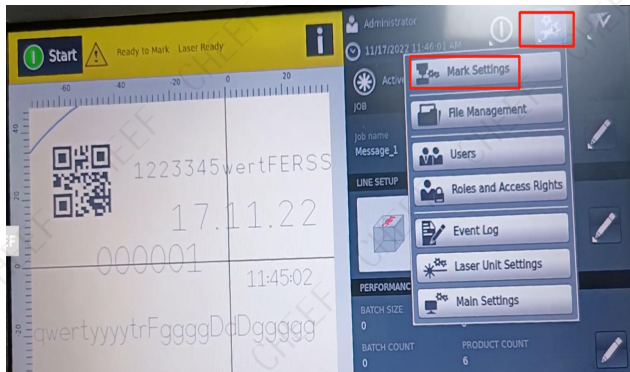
Start
Ready to Mark Laser Ready
-60 -40 -20 0 20
40
20
0
-20
1223345wertFERSS
17.11.22
000001
11:45:02
qwertyyyytrFggggDdDggggg
Administrator
11/17/2022 11:46:01 AM
Active
JOB
Job name
Message_1
LINE SETUP
PERFORMANCE
BATCH SIZE
0
BATCH COUNT
0
PRODUCT COUNT
6
Mark Settings
File Management
Users
Roles and Access Rights
Event Log
Laser Unit Settings
Main Settings
CHEEF